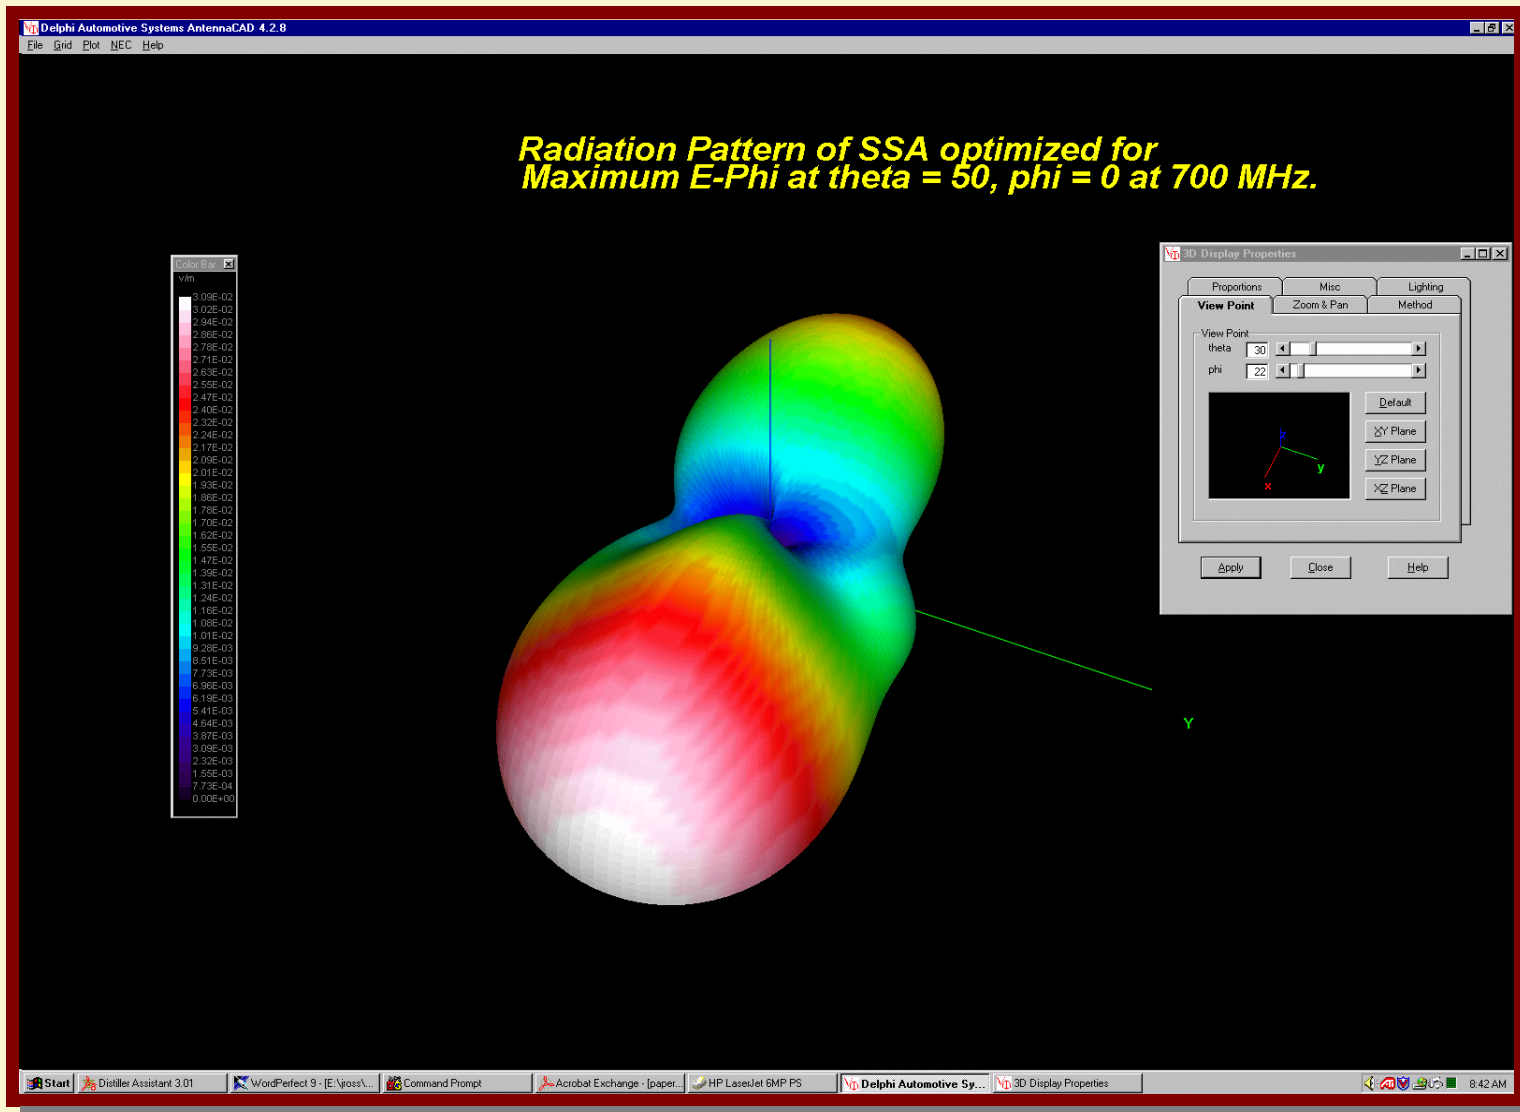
Delphi Automotive Systems AntennaCAD 4.2.8
File Grid Plot NEC Help

Radiation Pattern of SSA optimized for
Maximum E-Phi at theta = 50, phi = 0 at 700 MHz.

Color Bar
v/m
3.09E-02
3.02E-02
2.94E-02
2.86E-02
2.78E-02
2.71E-02
2.63E-02
2.55E-02
2.47E-02
2.40E-02
2.32E-02
2.24E-02
2.17E-02
2.09E-02
2.01E-02
1.93E-02
1.86E-02
1.78E-02
1.70E-02
1.62E-02
1.55E-02
1.47E-02
1.39E-02
1.31E-02
1.24E-02
1.16E-02
1.08E-02
1.01E-02
9.28E-03
8.51E-03
7.73E-03
6.96E-03
6.19E-03
5.41E-03
4.64E-03
3.87E-03
3.09E-03
2.32E-03
1.55E-03
7.73E-04
0.00E+00

3D Display Properties
Proportions Misc Lighting
View Point Zoom & Pan Method
View Point
theta 30
phi 22
z
y
x
Default
XY Plane
YZ Plane
XZ Plane
Apply Close Help

Y

Start Distiller Assistant 3.01 WordPerfect 9 - [E:\jross\... Command Prompt Acrobat Exchange - [paper... HP LaserJet 6MP PS Delphi Automotive Sy... 3D Display Properties 8:42 AM